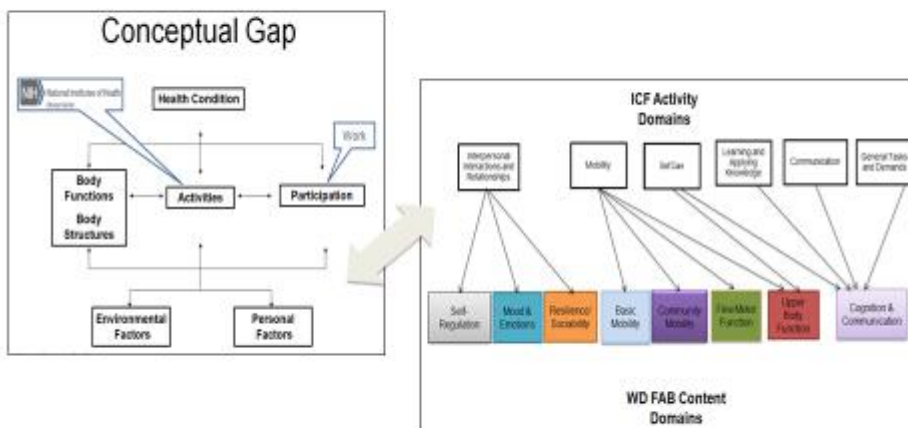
Conceptual Gap

National Institutes of Health

Health Condition

Work

Body Functions
Body Structures

Activities

Participation

Environmental Factors

Personal Factors

ICF Activity Domains

Interpersonal Interactions and Relationships

Mobility

Self Care

Learning and Applying Knowledge

Communication

General Tasks and Demands

Self-Regulation

Mood & Emotions

Resilience/ Sociability

Basic Mobility

Community Mobility

Fine Motor Function

Upper Body Function

Cognition & Communication

WD FAB Content Domains